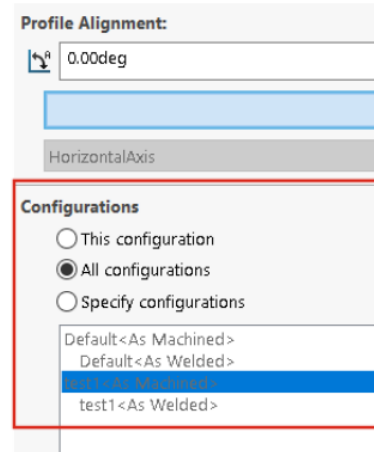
Profile Alignment:

0.00deg

HorizontalAxis

Configurations

This configuration

All configurations

Specify configurations

Default<As Machined>
Default<As Welded>
test1<As Machined>
test1<As Welded>